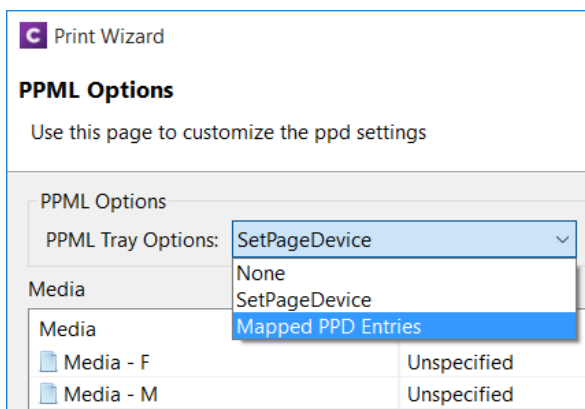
C Print Wizard

PPML Options

Use this page to customize the ppd settings

PPML Options

PPML Tray Options: SetPageDevice

None
SetPageDevice
Mapped PPD Entries

Media

| Media | |
|---|---|
| Media - F | Unspecified |
| Media - M | Unspecified |